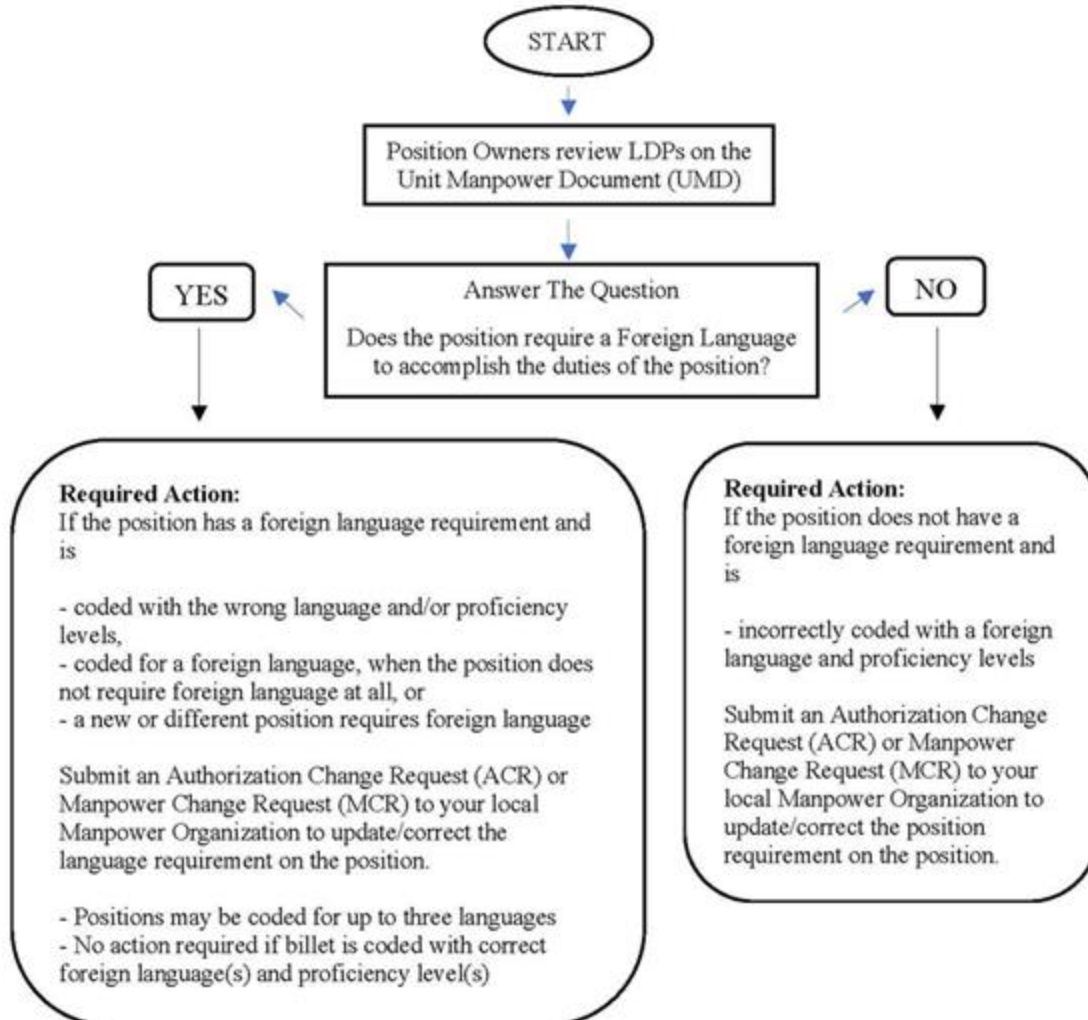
START

Position Owners review LDPs on the Unit Manpower Document (UMD)

YES

Answer The Question

Does the position require a Foreign Language to accomplish the duties of the position?

NO

**Required Action:**
If the position has a foreign language requirement and is

- coded with the wrong language and/or proficiency levels,
- coded for a foreign language, when the position does not require foreign language at all, or
- a new or different position requires foreign language

Submit an Authorization Change Request (ACR) or Manpower Change Request (MCR) to your local Manpower Organization to update/correct the language requirement on the position.

- Positions may be coded for up to three languages
- No action required if billet is coded with correct foreign language(s) and proficiency level(s)

**Required Action:**
If the position does not have a foreign language requirement and is

- incorrectly coded with a foreign language and proficiency levels

Submit an Authorization Change Request (ACR) or Manpower Change Request (MCR) to your local Manpower Organization to update/correct the position requirement on the position.